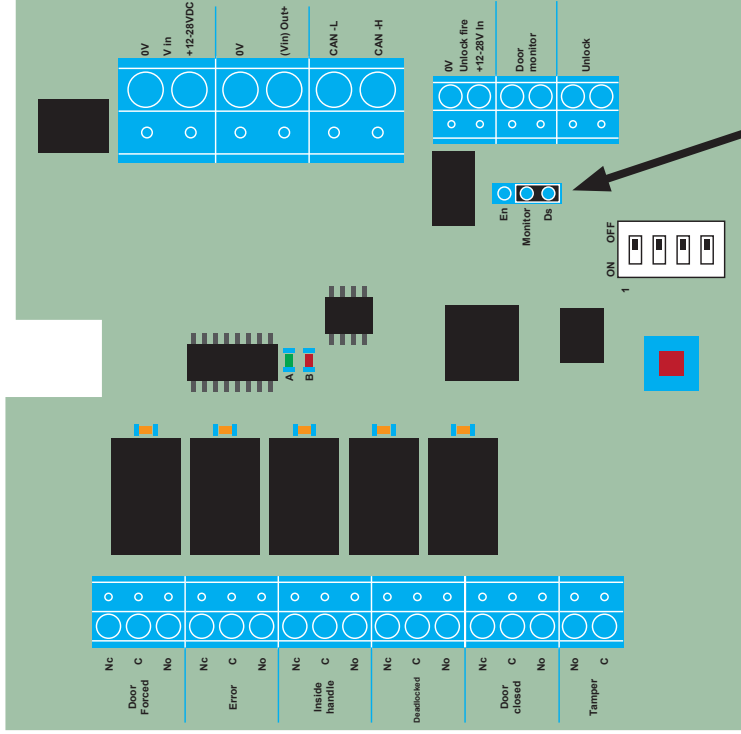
0V
V in
+12-28VDC
0V
(Vin) Out+
CAN -L
CAN -H

0V
Unlock fire
+12-28V In
Door monitor
Unlock

En
Monitor
Ds

OFF
ON
1

A
B

Nc
C
No
Door Forced

Nc
C
No
Error

Nc
C
No
Inside handle

Nc
C
No
Deadlocked

Nc
C
No
Door closed

No
C
Tamper